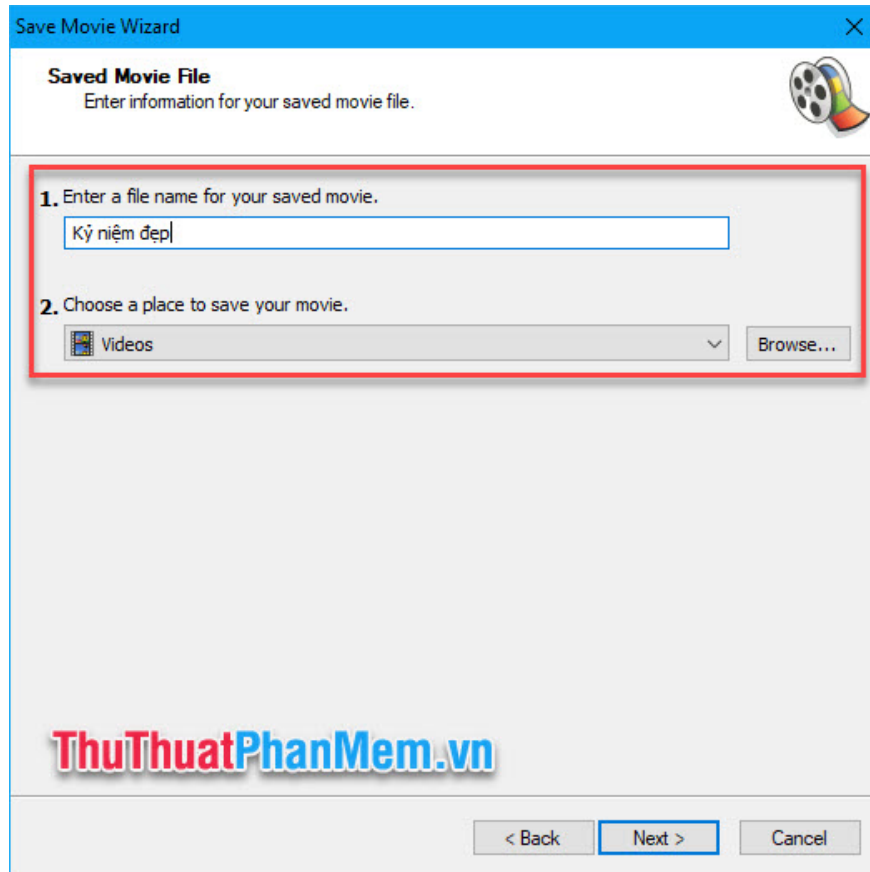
Save Movie Wizard

Saved Movie File
Enter information for your saved movie file.

1. Enter a file name for your saved movie.

Kỷ niệm đẹp

2. Choose a place to save your movie.

Videos

Browse...

ThuThuatPhanMem.vn

< Back

Next >

Cancel